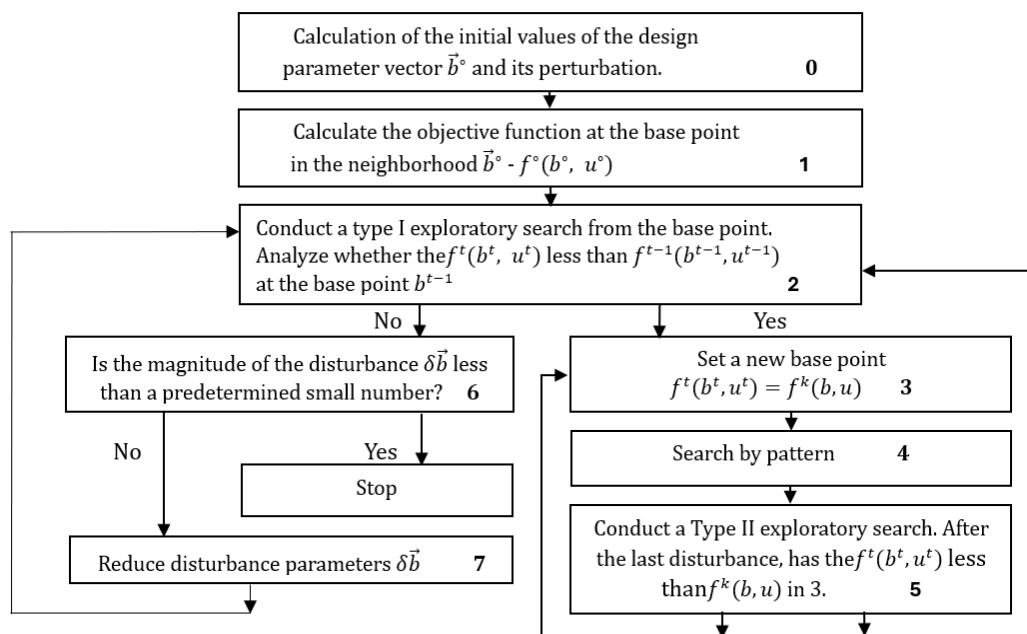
Calculation of the initial values of the design parameter vector $\vec{b}^{\circ}$ and its perturbation. **0**

Calculate the objective function at the base point in the neighborhood $\vec{b}^{\circ}$ - $f^{\circ}(b^{\circ}, u^{\circ})$ **1**

Conduct a type I exploratory search from the base point. Analyze whether the$f^{t}(b^{t}, u^{t})$ less than $f^{t-1}(b^{t-1}, u^{t-1})$ at the base point $b^{t-1}$ **2**

No

Yes

Is the magnitude of the disturbance $\delta\vec{b}$ less than a predetermined small number? **6**

Set a new base point $f^{t}(b^{t}, u^{t}) = f^{k}(b, u)$ **3**

No

Yes

Search by pattern **4**

Stop

Conduct a Type II exploratory search. After the last disturbance, has the$f^{t}(b^{t}, u^{t})$ less than$f^{k}(b, u)$ in 3. **5**

Reduce disturbance parameters $\delta\vec{b}$ **7**